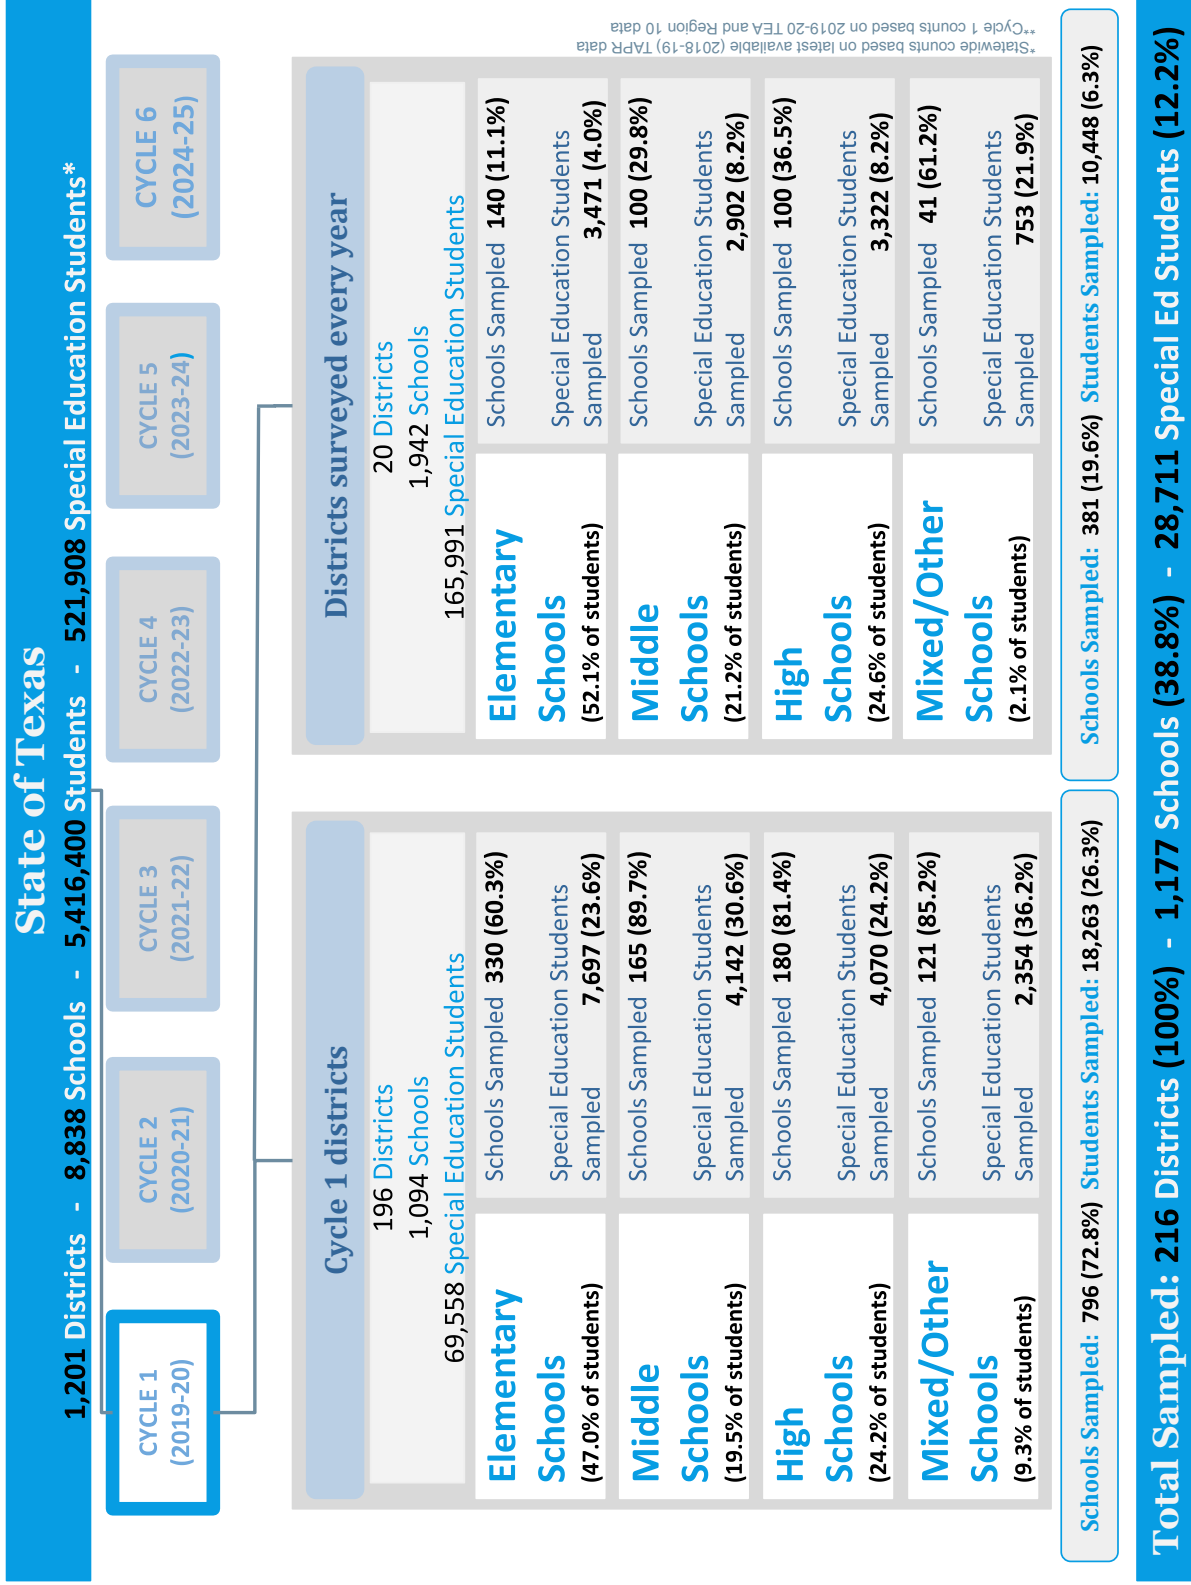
State of Texas

1,201 Districts - 8,838 Schools - 5,416,400 Students - 521,908 Special Education Students*

CYCLE 1 (2019-20)

CYCLE 2 (2020-21)

CYCLE 3 (2021-22)

CYCLE 4 (2022-23)

CYCLE 5 (2023-24)

CYCLE 6 (2024-25)

Cycle 1 districts

196 Districts
1,094 Schools
69,558 Special Education Students

| | |
|---|---|
| Elementary Schools (47.0% of students) | Schools Sampled 330 (60.3%) Special Education Students Sampled 7,697 (23.6%) |
| Middle Schools (19.5% of students) | Schools Sampled 165 (89.7%) Special Education Students Sampled 4,142 (30.6%) |
| High Schools (24.2% of students) | Schools Sampled 180 (81.4%) Special Education Students Sampled 4,070 (24.2%) |
| Mixed/Other Schools (9.3% of students) | Schools Sampled 121 (85.2%) Special Education Students Sampled 2,354 (36.2%) |

Schools Sampled: 796 (72.8%) Students Sampled: 18,263 (26.3%)

Districts surveyed every year

20 Districts
1,942 Schools
165,991 Special Education Students

| | |
|---|---|
| Elementary Schools (52.1% of students) | Schools Sampled 140 (11.1%) Special Education Students Sampled 3,471 (4.0%) |
| Middle Schools (21.2% of students) | Schools Sampled 100 (29.8%) Special Education Students Sampled 2,902 (8.2%) |
| High Schools (24.6% of students) | Schools Sampled 100 (36.5%) Special Education Students Sampled 3,322 (8.2%) |
| Mixed/Other Schools (2.1% of students) | Schools Sampled 41 (61.2%) Special Education Students Sampled 753 (21.9%) |

Schools Sampled: 381 (19.6%) Students Sampled: 10,448 (6.3%)

*Statewide counts based on latest available (2018-19) TAPR data
**Cycle 1 counts based on 2019-20 TEA and Region 10 data

Total Sampled: 216 Districts (100%) - 1,177 Schools (38.8%) - 28,711 Special Ed Students (12.2%)